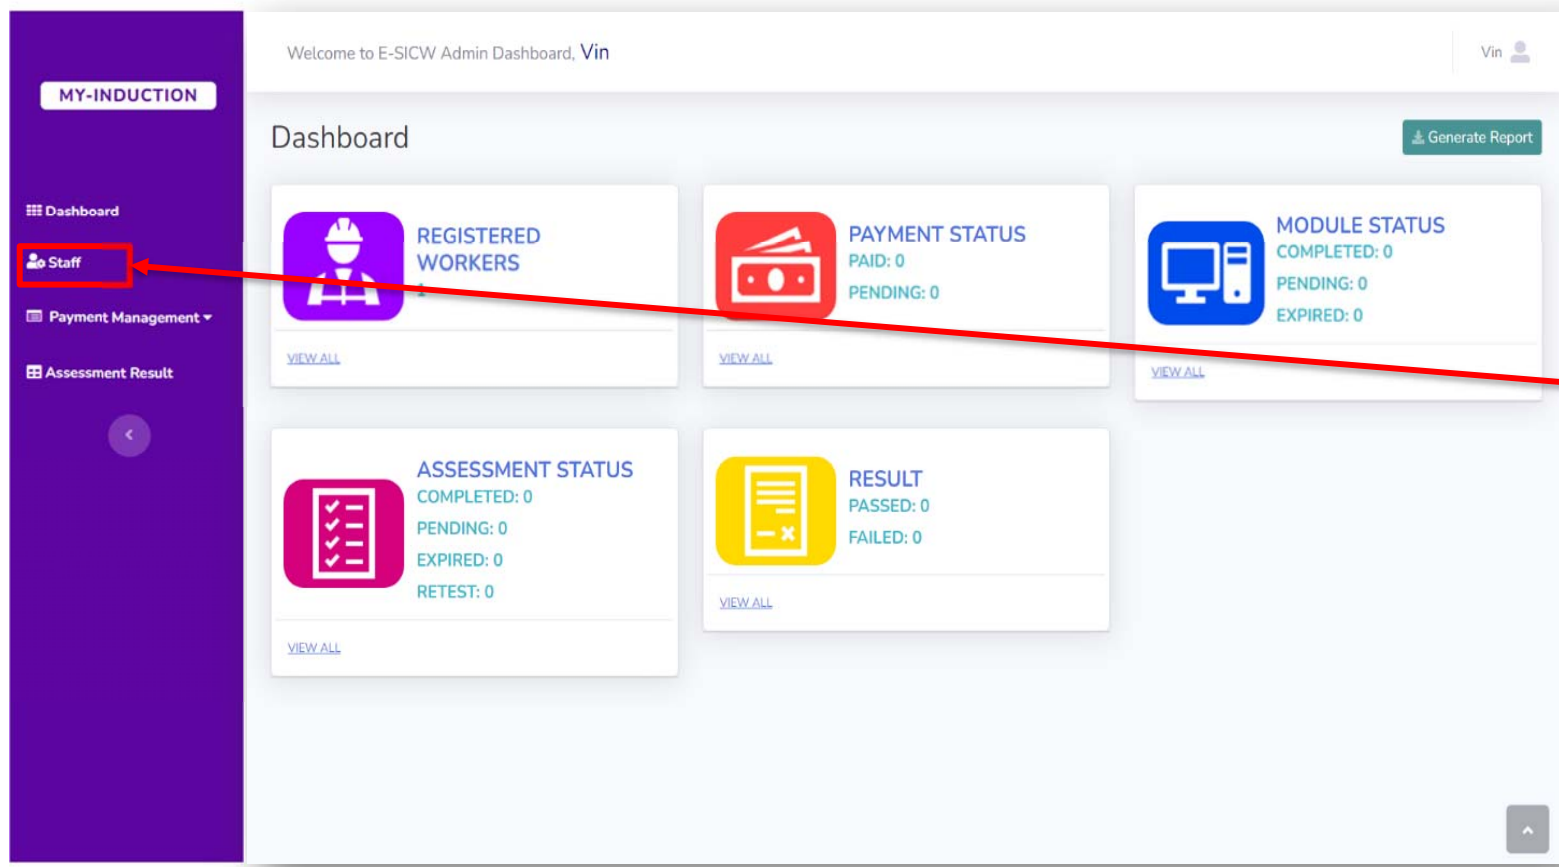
MY-INDUCTION

Dashboard

Staff

Payment Management

Assessment Result

Welcome to E-SICW Admin Dashboard, Vin

Vin

Dashboard

Generate Report

REGISTERED WORKERS

1

VIEW ALL

PAYMENT STATUS

PAID: 0

PENDING: 0

VIEW ALL

MODULE STATUS

COMPLETED: 0

PENDING: 0

EXPIRED: 0

VIEW ALL

ASSESSMENT STATUS

COMPLETED: 0

PENDING: 0

EXPIRED: 0

RETEST: 0

VIEW ALL

RESULT

PASSED: 0

FAILED: 0

VIEW ALL